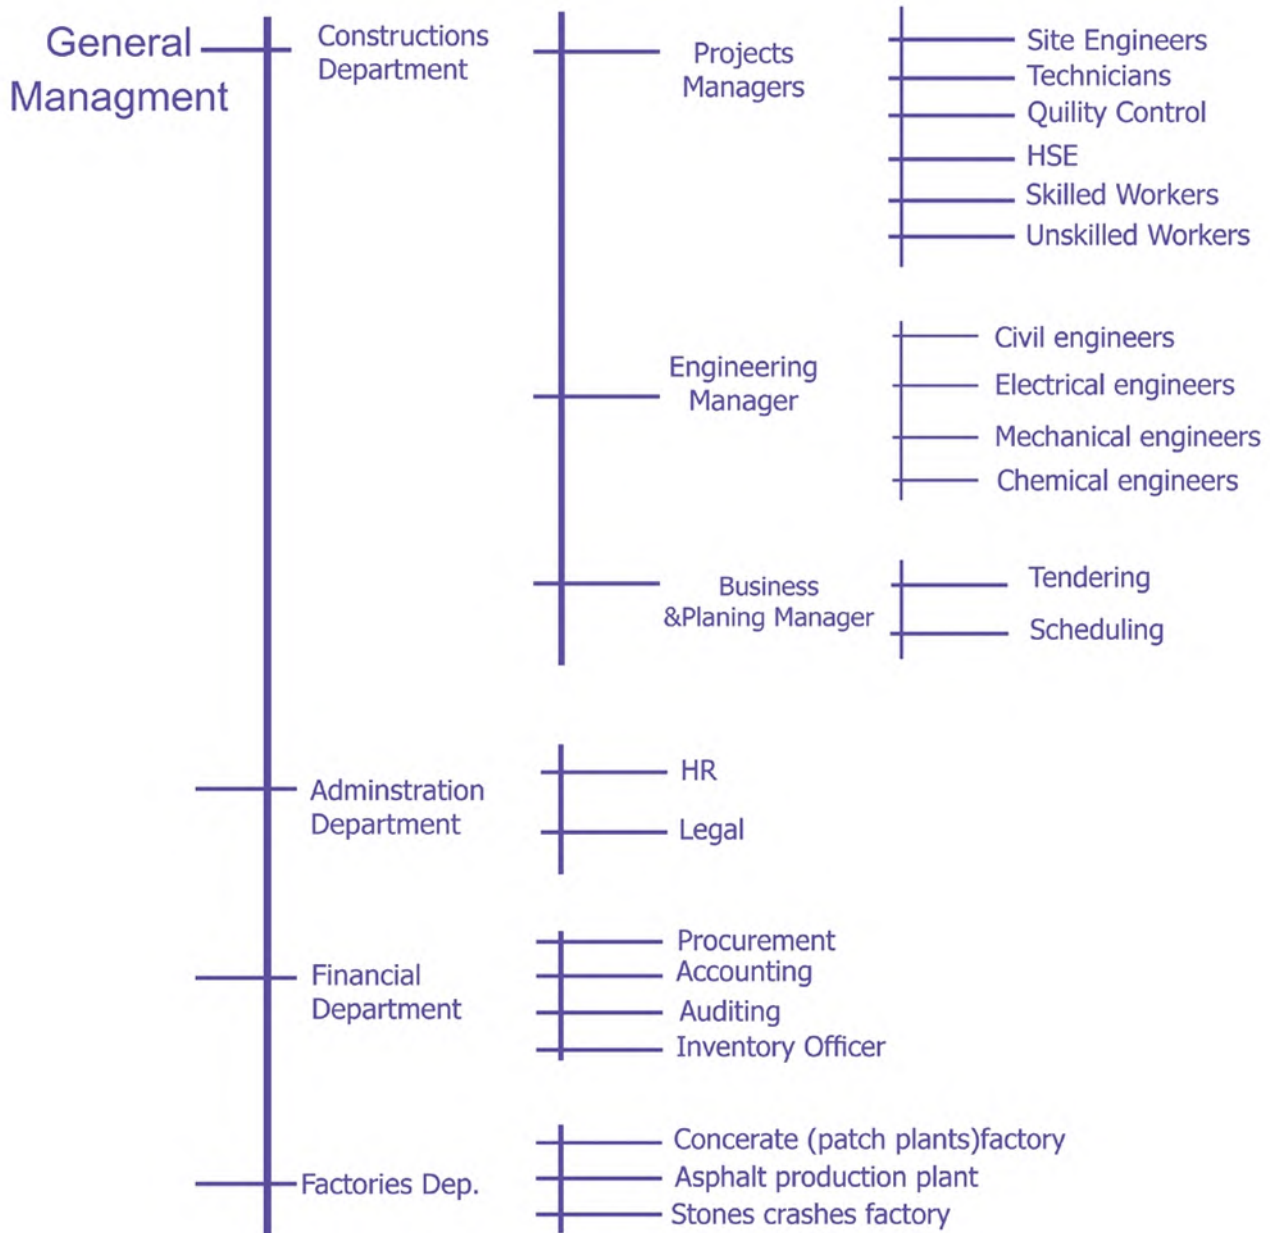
General Managment

Constructions Department

Projects Managers

Site Engineers
Technicians
Quility Control
HSE
Skilled Workers
Unskilled Workers

Engineering Manager

Civil engineers
Electrical engineers
Mechanical engineers
Chemical engineers

Business &Planing Manager

Tendering
Scheduling

Adminstration Department

HR
Legal

Financial Department

Procurement
Accounting
Auditing
Inventory Officer

Factories Dep.

Concerate (patch plants)factory
Asphalt production plant
Stones crashes factory